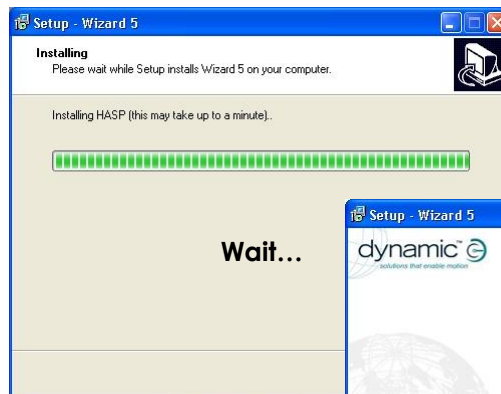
Setup - Wizard 5

Installing
Please wait while Setup installs Wizard 5 on your computer.

Installing HASP (this may take up to a minute)..

Wait...

Setup - Wizard 5

dynamic™
solutions that enable motion